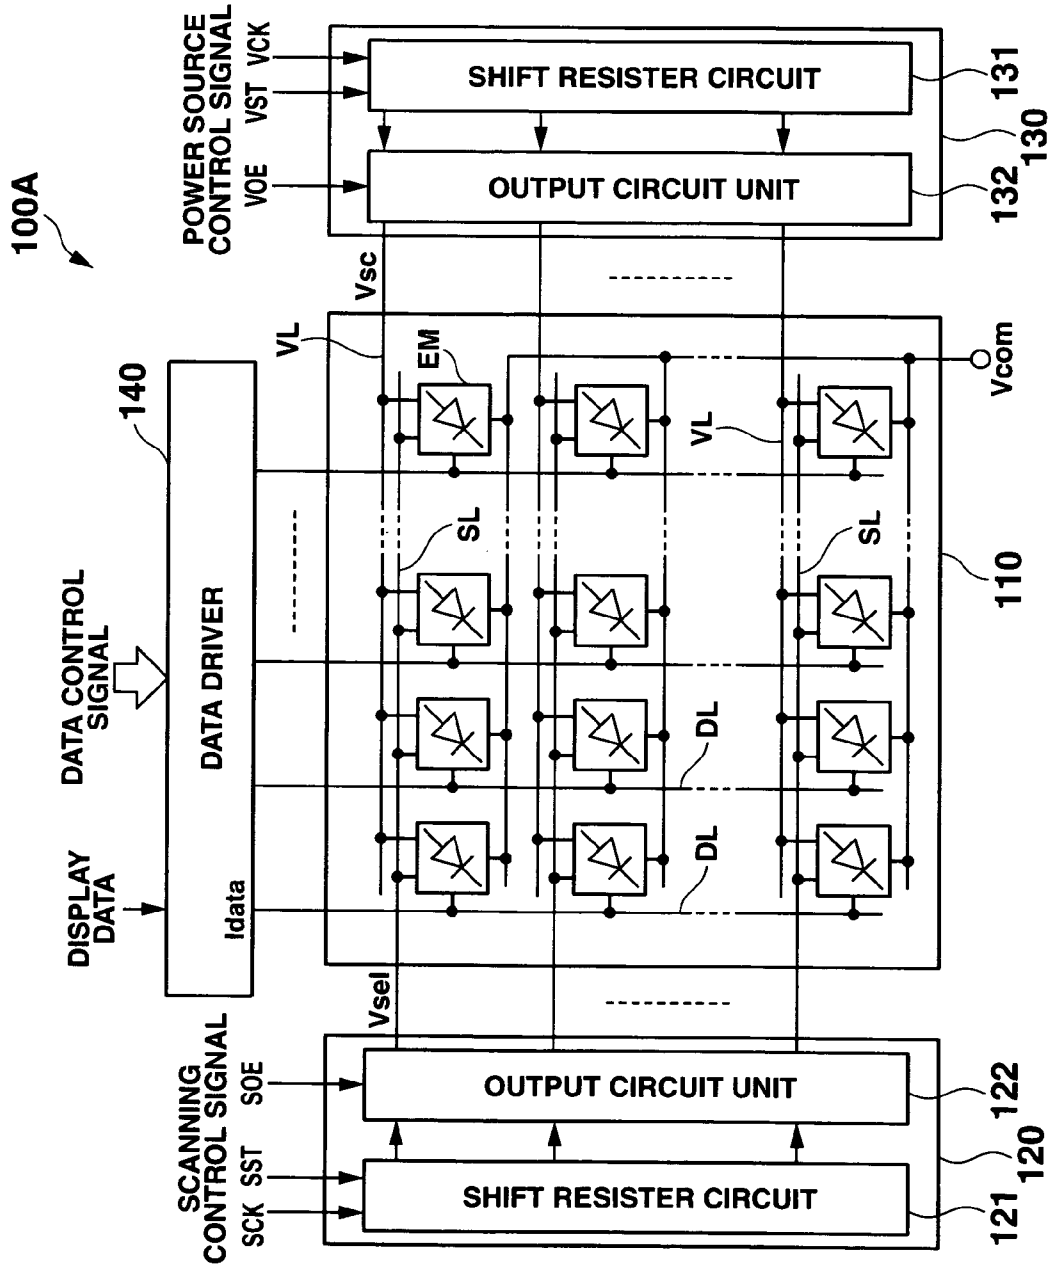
100A

POWER SOURCE CONTROL SIGNAL
VCK
VST
VOE
SHIFT RESISTER CIRCUIT
131
130
OUTPUT CIRCUIT UNIT
132

140
DATA CONTROL SIGNAL
DISPLAY DATA
DATA DRIVER
Idata

Vsc
VL
EM
Vcom
VL
SL
SL
DL
DL
110
Vsel

SCANNING CONTROL SIGNAL
SOE
SST
SCK
OUTPUT CIRCUIT UNIT
122
120
SHIFT RESISTER CIRCUIT
121